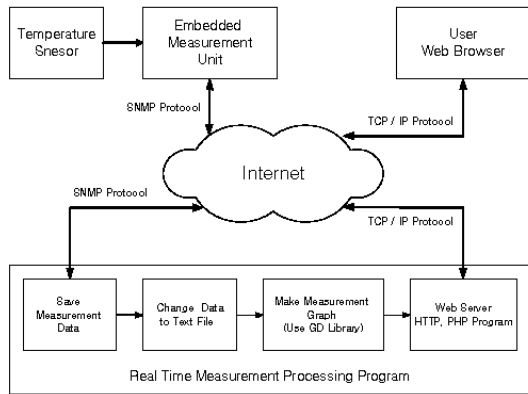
Temperature Snesor

Embedded Measurement Unit

User Web Browser

SNMP Protoool

TCP / IP Protoool

Internet

SNMP Protoool

TCP / IP Protoool

Save Measurement Data

Change Data to Text File

Make Measurement Graph (Use GD Library)

Web Server HTTP, PHP Program

Real Time Measurement Processing Program